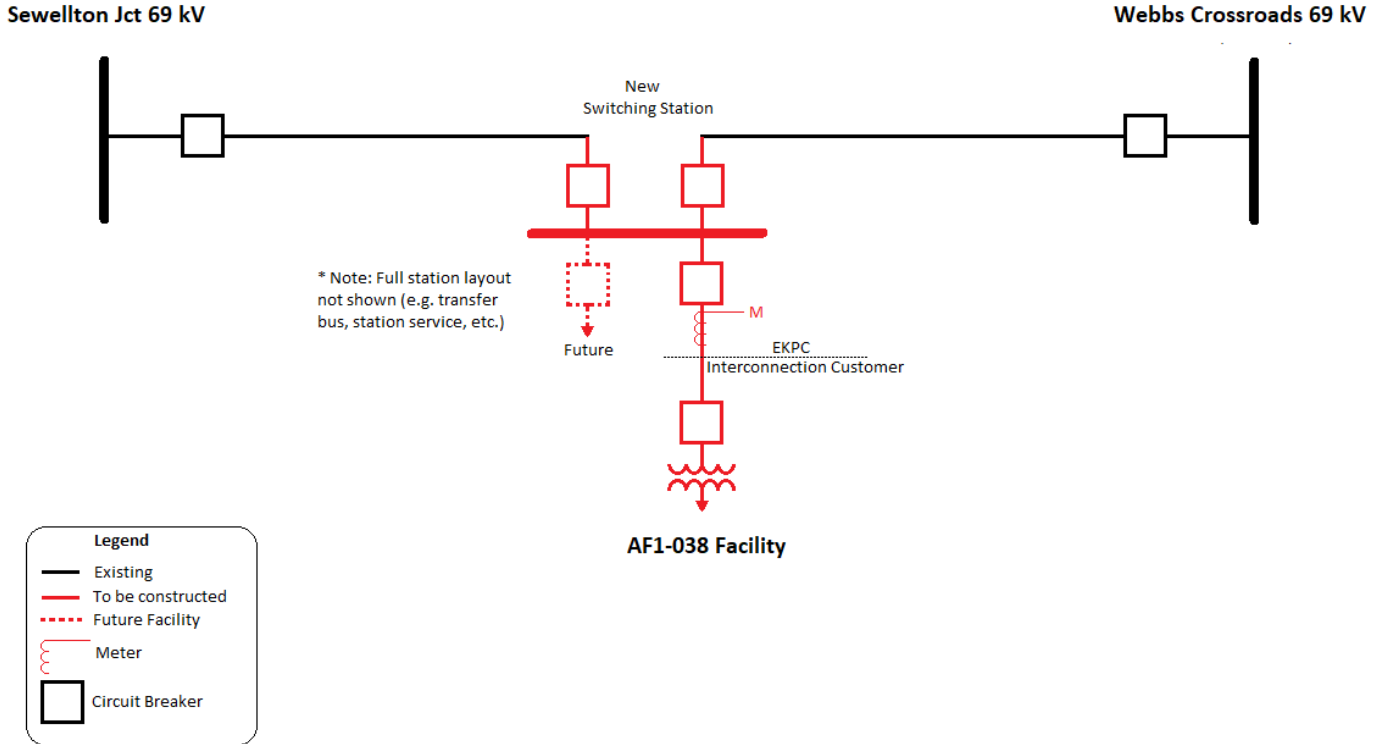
Sewellton Jct 69 kV

Webbs Crossroads 69 kV

New Switching Station

* Note: Full station layout not shown (e.g. transfer bus, station service, etc.)

Future

M

EKPC

Interconnection Customer

AF1-038 Facility

Legend

Existing

To be constructed

Future Facility

Meter

Circuit Breaker